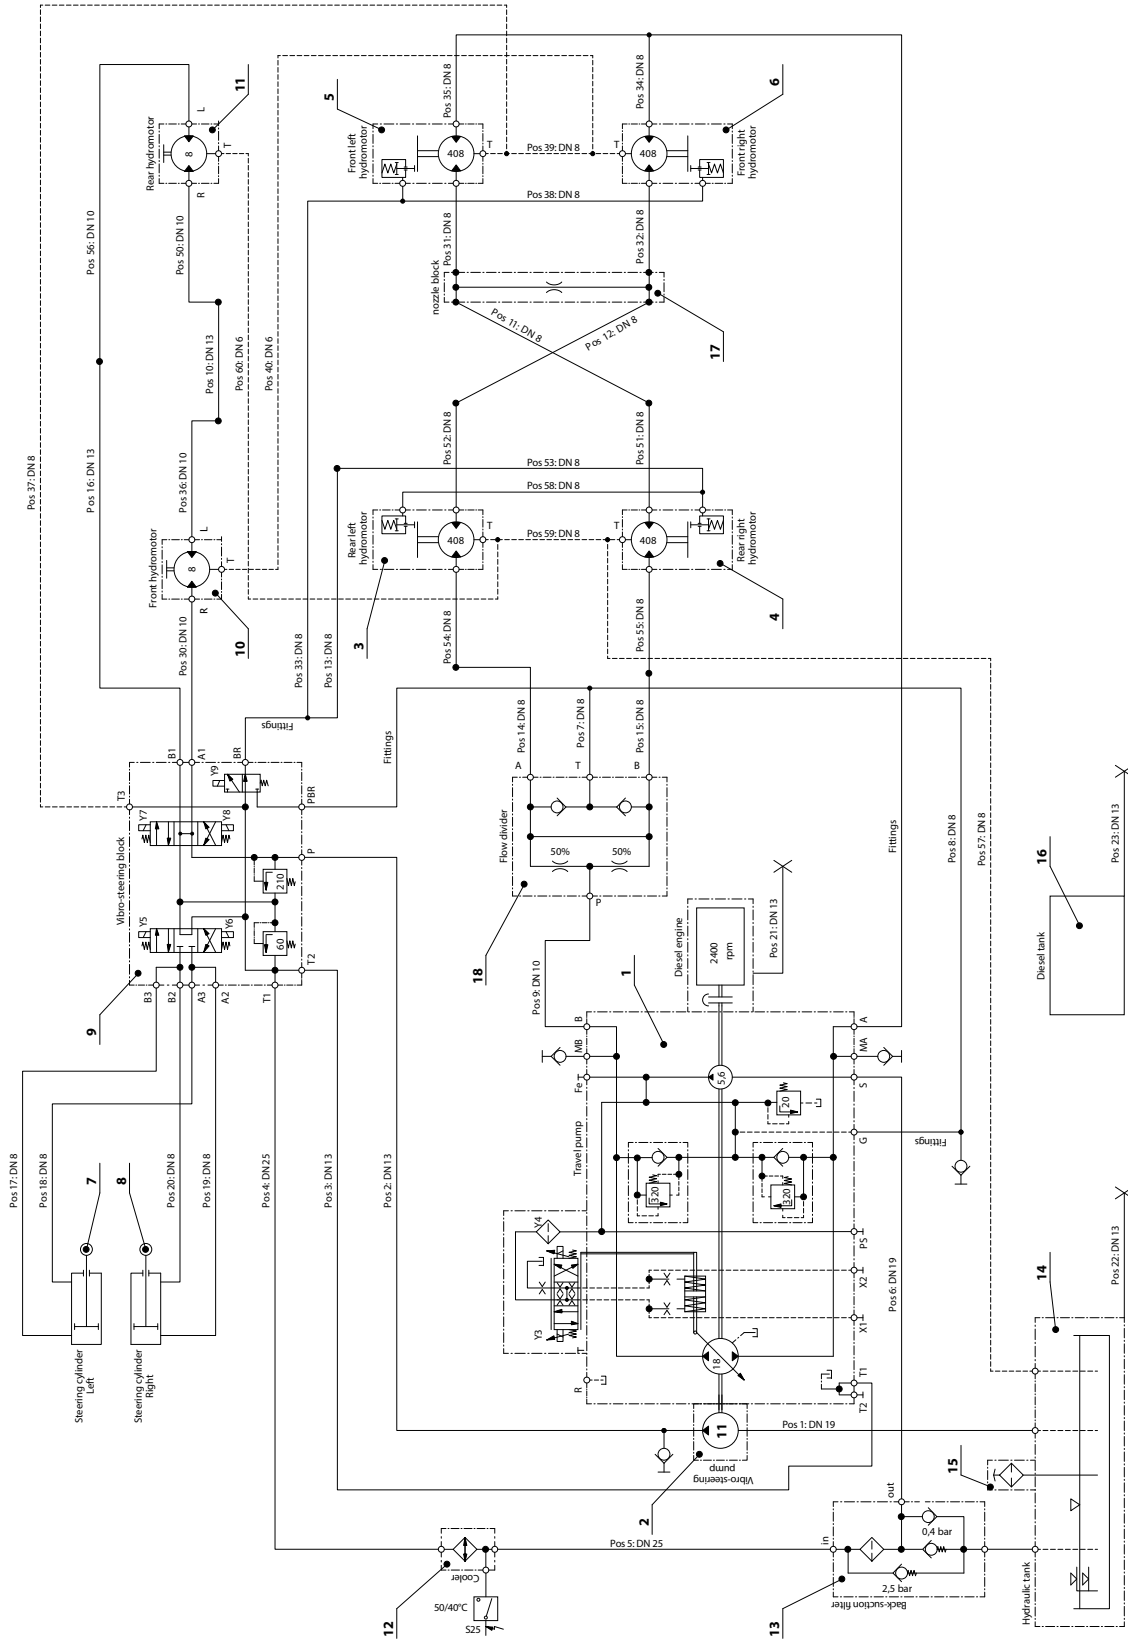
11
Rear hydromotor
8
L
T
R
Pos 56: DN 10
Pos 50: DN 10
Pos 10: DN 13
Pos 60: DN 6
Pos 40: DN 6
Pos 37: DN 8
Pos 16: DN 13
Pos 36: DN 10
5
Front left hydromotor
408
T
Pos 35: DN 8
Pos 39: DN 8
Pos 34: DN 8
6
408
T
Front right hydromotor
Pos 38: DN 8
Pos 31: DN 8
Pos 32: DN 8
nozzle block
Pos 11: DN 8
Pos 12: DN 8
17
Pos 52: DN 8
Pos 51: DN 8
Pos 53: DN 8
Pos 58: DN 8
Rear left hydromotor
408
T
Pos 59: DN 8
408
Rear right hydromotor
L
Front hydromotor
8
T
R
10
Pos 30: DN 10
Pos 33: DN 8
Pos 13: DN 13
3
Pos 54: DN 8
Pos 55: DN 8
4
Fittings
Fittings
Pos 14: DN 8
Pos 7: DN 8
Pos 15: DN 8
A
T
B
B1
A1
BR
Y9
T3
PBR
Y7
Y8
P
Vibro-steering block
210
60
Y5
Y6
T2
B3
B2
A3
A2
T1
9
Flow divider
50%
50%
P
18
Diesel engine
2400 rpm
Pos 21: DN 13
Pos 9: DN 10
1
B
A
MB
MA
Fe
5,6
S
20
G
Fittings
Travel pump
320
320
Y4
PS
X2
X1
Y3
T
R
18
T1
T2
11
Vibro-steering pump
Pos 1: DN 19
Pos 6: DN 19
Fittings
Pos 8: DN 8
Pos 57: DN 8
16
Diesel tank
Pos 23: DN 13
Pos 22: DN 13
14
15
Pos 17: DN 8
Pos 18: DN 8
7
8
Pos 20: DN 8
Pos 19: DN 8
Pos 4: DN 25
Pos 3: DN 13
Pos 2: DN 13
Steering cylinder Left
Steering cylinder Right
2
Cooler
Pos 5: DN 25
in
out
0,4 bar
2,5 bar
Back-suction filter
Hydraulic tank
50/40°C
S25
12
13